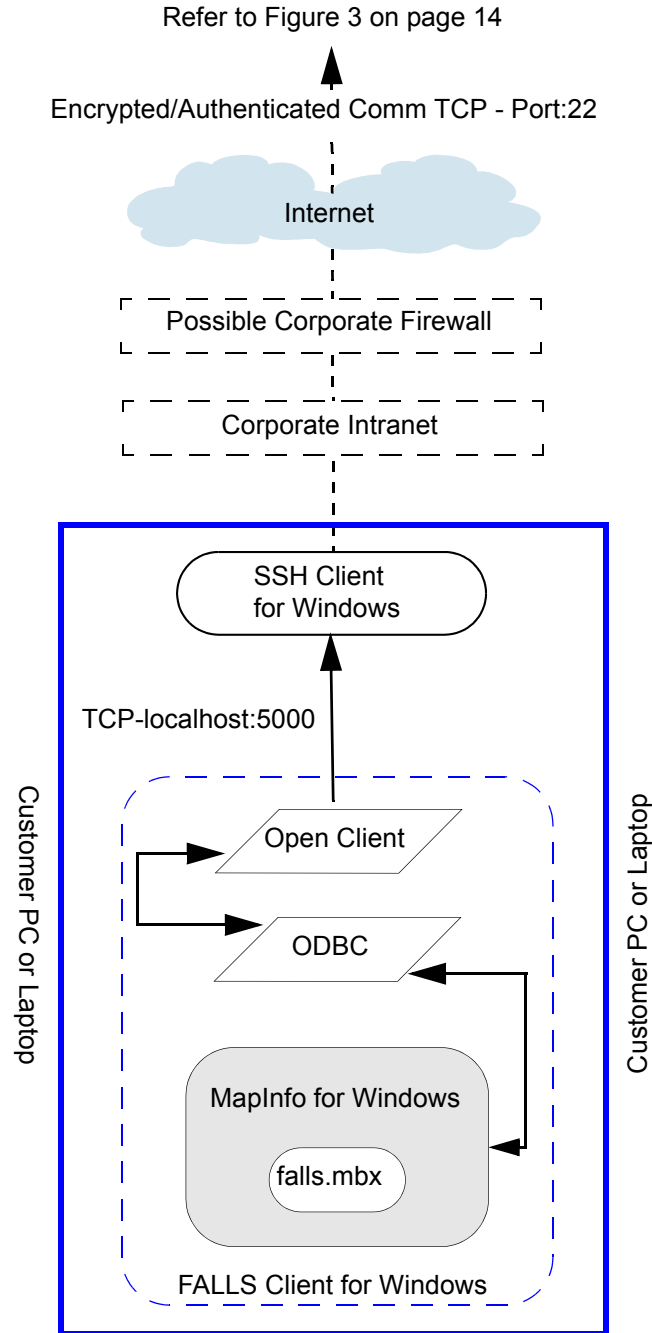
Refer to Figure 3 on page 14

Encrypted/Authenticated Comm TCP - Port:22

Internet

Possible Corporate Firewall

Corporate Intranet

SSH Client for Windows

TCP-localhost:5000

Customer PC or Laptop

Customer PC or Laptop

Open Client

ODBC

MapInfo for Windows

falls.mbx

FALLS Client for Windows